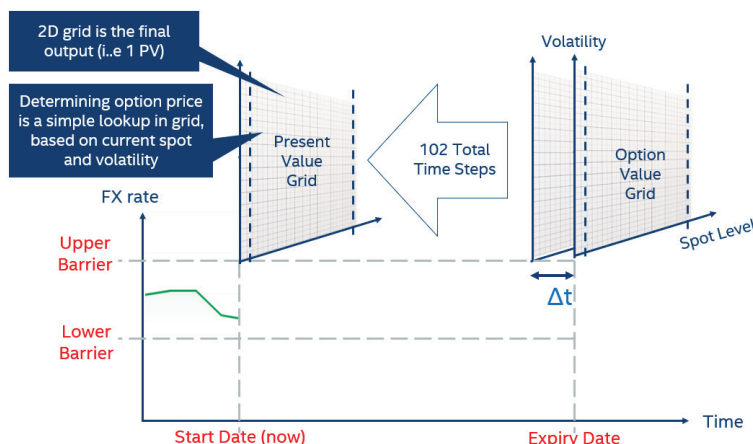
2D grid is the final output (i..e 1 PV)

Determining option price is a simple lookup in grid, based on current spot and volatility

Present Value Grid

102 Total Time Steps

Volatility

Option Value Grid

Spot Level

FX rate

Upper Barrier

Lower Barrier

$\Delta t$

Time

Start Date (now)

Expiry Date